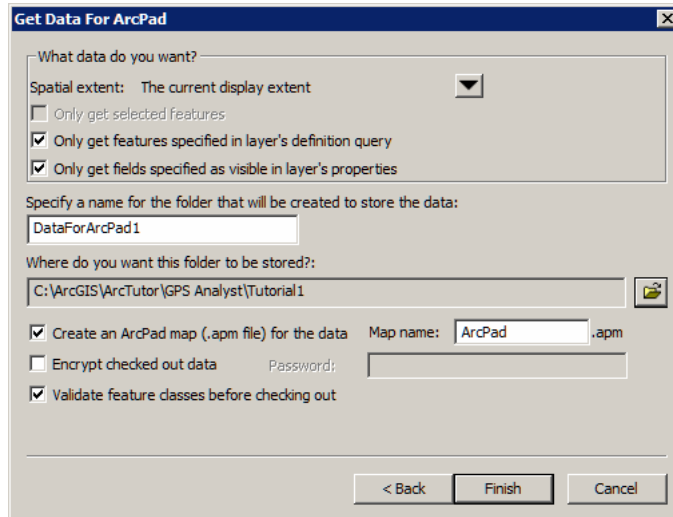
Get Data For ArcPad

What data do you want?

Spatial extent: The current display extent

Only get selected features

Only get features specified in layer's definition query

Only get fields specified as visible in layer's properties

Specify a name for the folder that will be created to store the data:

DataForArcPad1

Where do you want this folder to be stored?:

C:\ArcGIS\ArcTutor\GPS Analyst\Tutorial1

Create an ArcPad map (.apm file) for the data Map name: ArcPad .apm

Encrypt checked out data Password:

Validate feature classes before checking out

< Back Finish Cancel